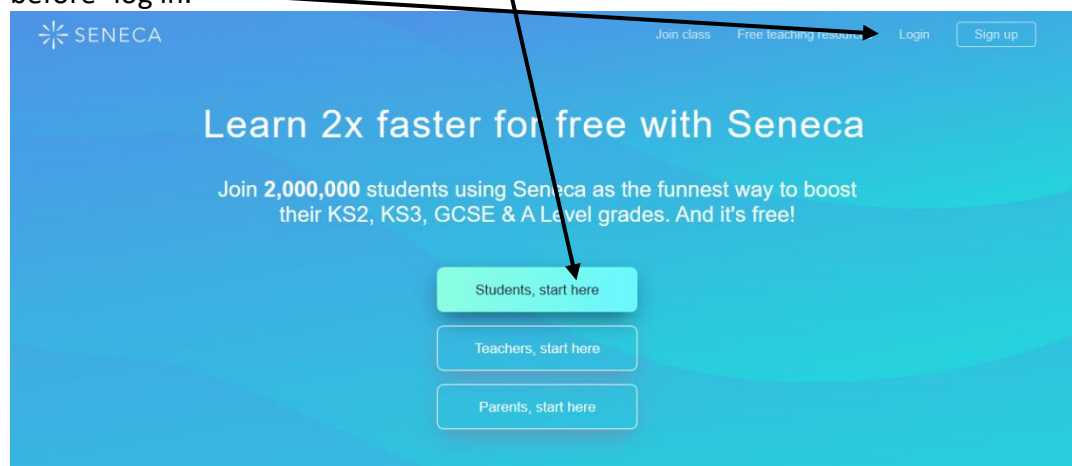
before' log in.

SENECA

Join class Free teaching resour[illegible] Login Sign up

Learn 2x faster for free with Seneca

Join **2,000,000** students using Seneca as the funnest way to boost their KS2, KS3, GCSE & A Level grades. And it's free!

Students, start here

Teachers, start here

Parents, start here